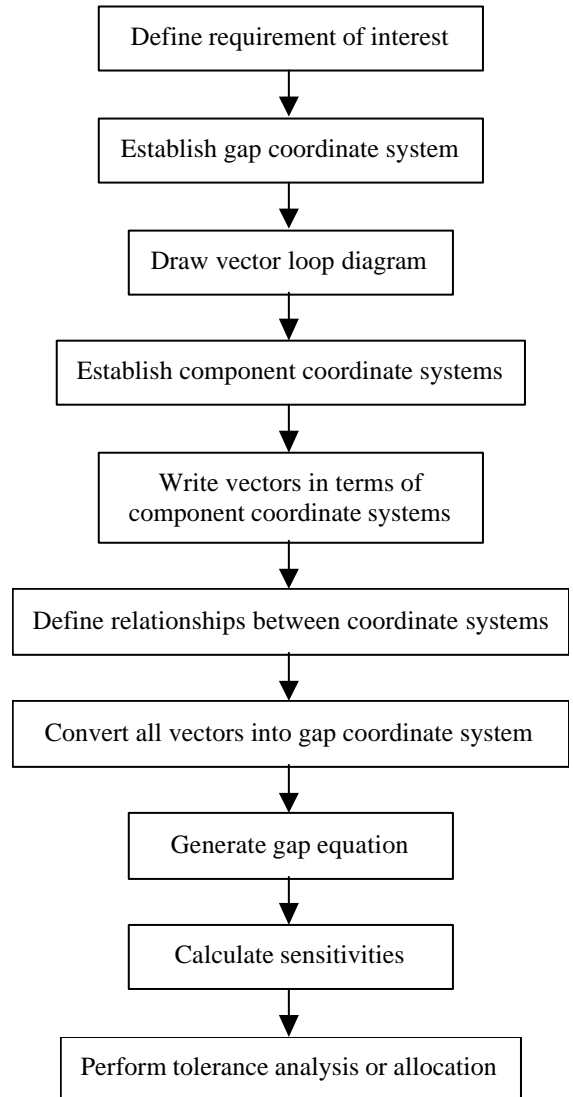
Define requirement of interest

Establish gap coordinate system

Draw vector loop diagram

Establish component coordinate systems

Write vectors in terms of component coordinate systems

Define relationships between coordinate systems

Convert all vectors into gap coordinate system

Generate gap equation

Calculate sensitivities

Perform tolerance analysis or allocation